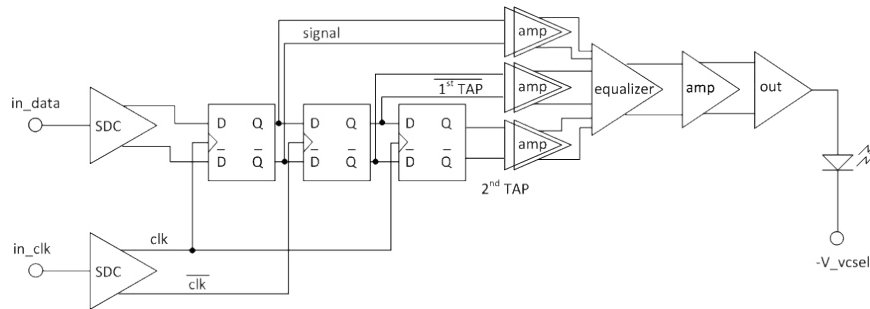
signal
amp
$\overline{1^{st}\text{ TAP}}$
amp
equalizer
amp
out
in_data
SDC
D Q
$\overline{D}$ $\overline{Q}$
D Q
$\overline{D}$ $\overline{Q}$
D Q
$\overline{D}$ $\overline{Q}$
amp
$2^{nd}$ TAP
in_clk
clk
SDC
$\overline{clk}$
-V_vcsel